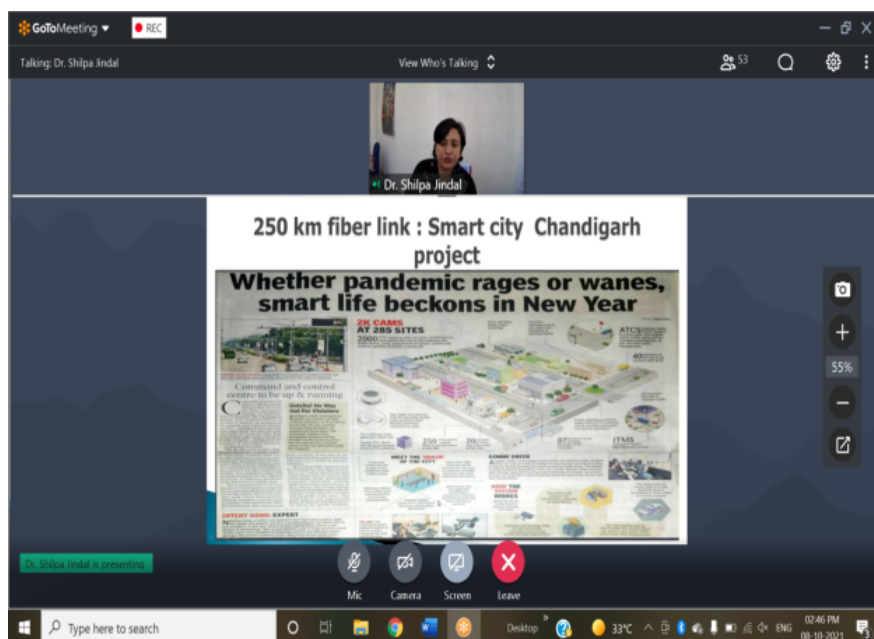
GoToMeeting ▾ REC

Talking: Dr. Shilpa Jindal

View Who's Talking

53

Dr. Shilpa Jindal

250 km fiber link : Smart city Chandigarh project

Whether pandemic rages or wanes, smart life beckons in New Year

2K CAMS AT 285 SITES

ATCS

Command and control centre to be up & running

ITMS

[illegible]

55%

Dr. Shilpa Jindal is presenting

Mic

Camera

Screen

Leave

Type here to search

Desktop

33°C

ENG

02:46 PM

08-10-2021